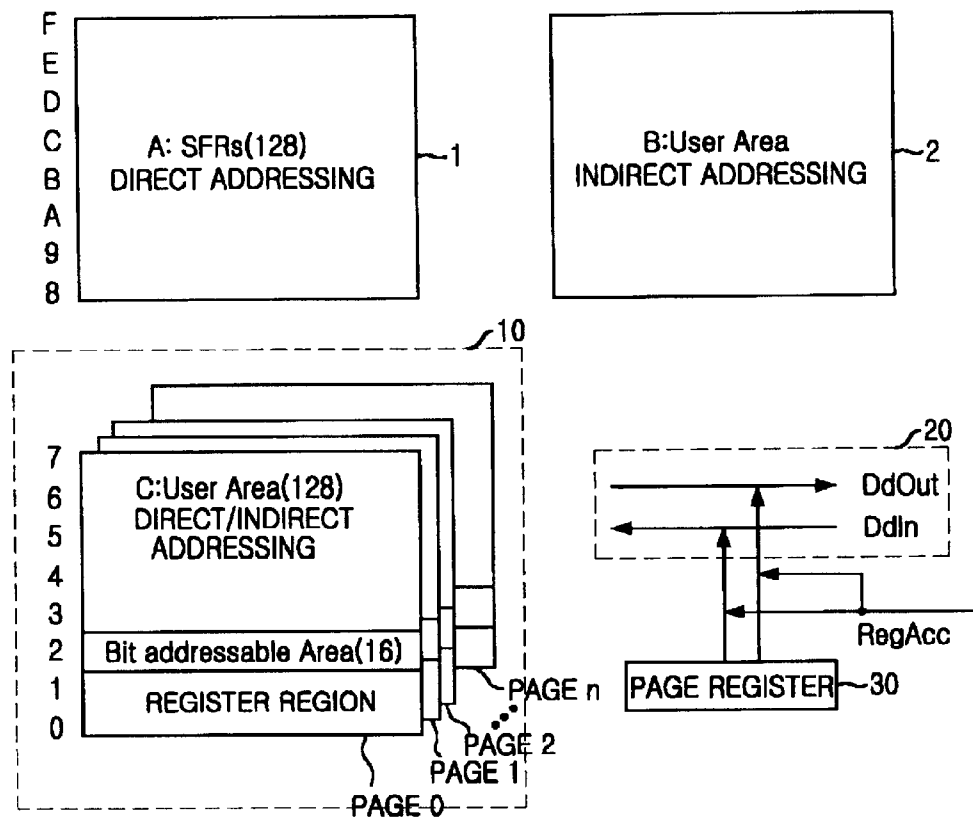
F
E
D
C
B
A
9
8

A: SFRs(128)
DIRECT ADDRESSING

1

B:User Area
INDIRECT ADDRESSING

2

10

7
6
5
4
3
2
1
0

C:User Area(128)
DIRECT/INDIRECT
ADDRESSING

Bit addressable Area(16)

REGISTER REGION

PAGE n
PAGE 2
PAGE 1
PAGE 0

20

DdOut
DdIn

RegAcc

PAGE REGISTER

30